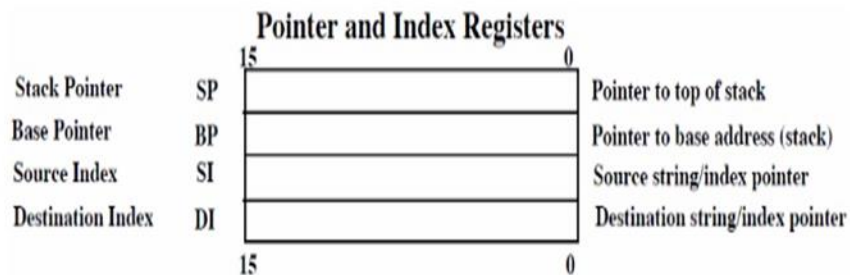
Pointer and Index Registers

15 0

Stack Pointer SP Pointer to top of stack

Base Pointer BP Pointer to base address (stack)

Source Index SI Source string/index pointer

Destination Index DI Destination string/index pointer

15 0